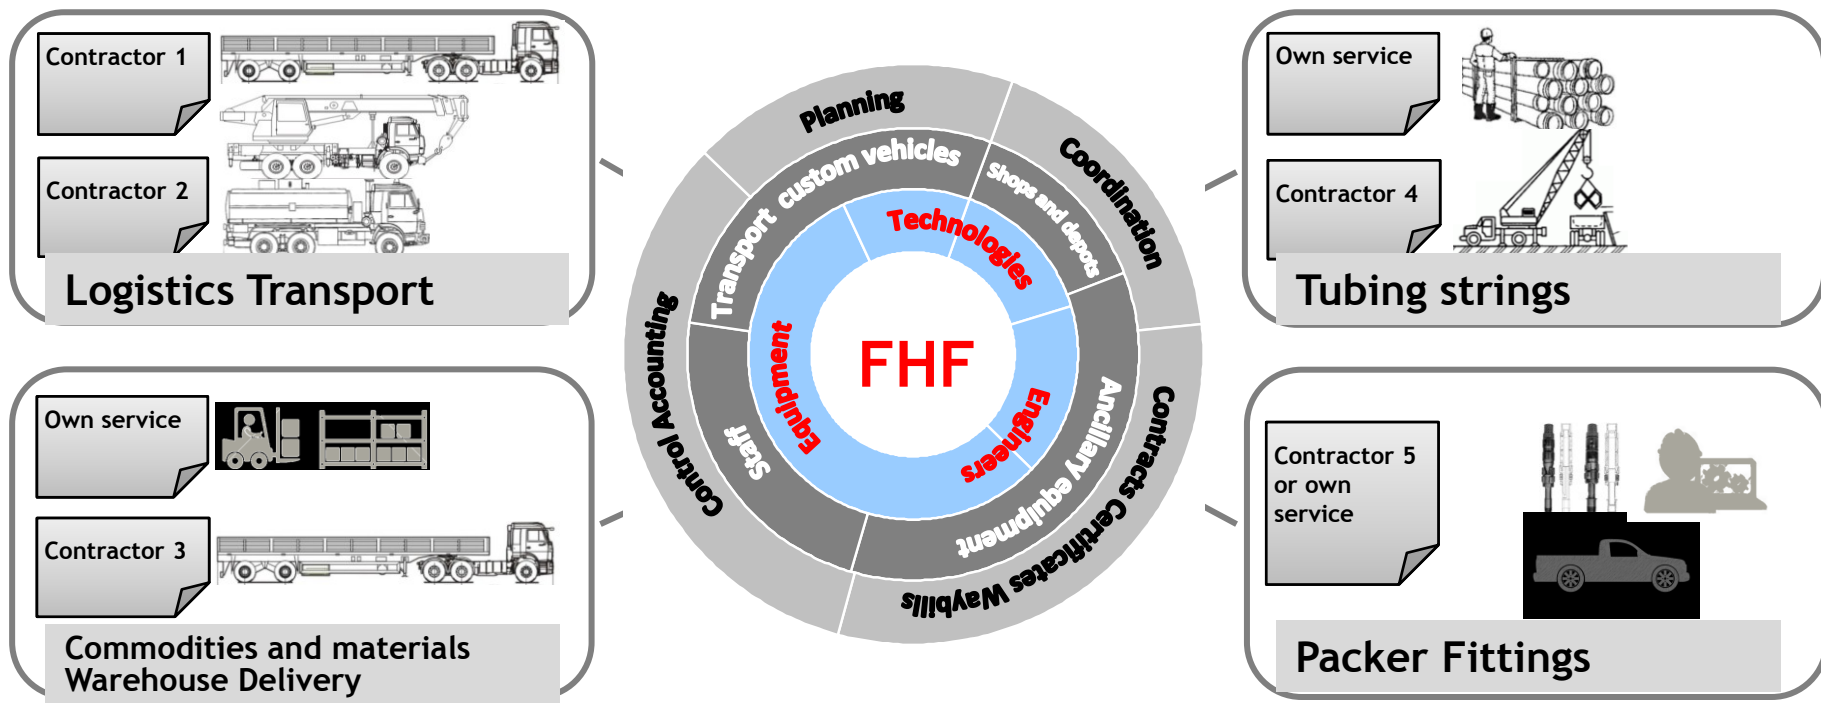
Contractor 1

Contractor 2

Logistics Transport

Own service

Contractor 3

Commodities and materials Warehouse Delivery

Planning

Coordination

Contracts Certificates Waybills

Control Accounting

Transport custom vehicles

Shops and depots

Ancillary equipment

Staff

Technologies

Engineers

Equipment

FHF

Own service

Contractor 4

Tubing strings

Contractor 5 or own service

Packer Fittings